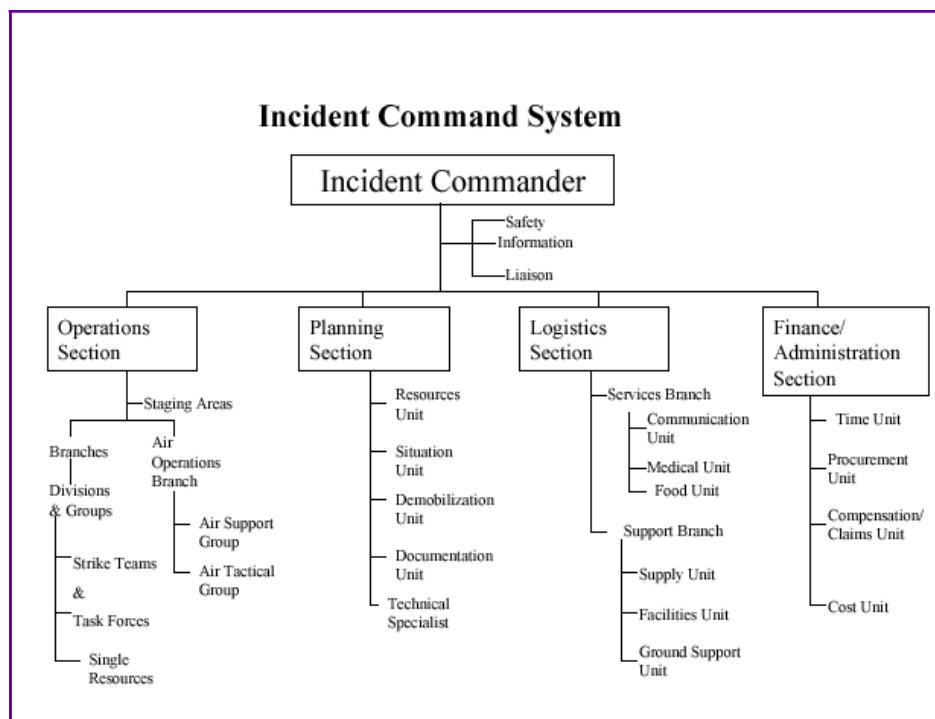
Incident Command System

Incident Commander

Safety
Information
Liaison

Operations Section

Staging Areas

Branches

Divisions & Groups

Strike Teams
&
Task Forces

Single Resources

Air Operations Branch

Air Support Group

Air Tactical Group

Planning Section

Resources Unit

Situation Unit

Demobilization Unit

Documentation Unit

Technical Specialist

Logistics Section

Services Branch

Communication Unit

Medical Unit

Food Unit

Support Branch

Supply Unit

Facilities Unit

Ground Support Unit

Finance/ Administration Section

Time Unit

Procurement Unit

Compensation/ Claims Unit

Cost Unit